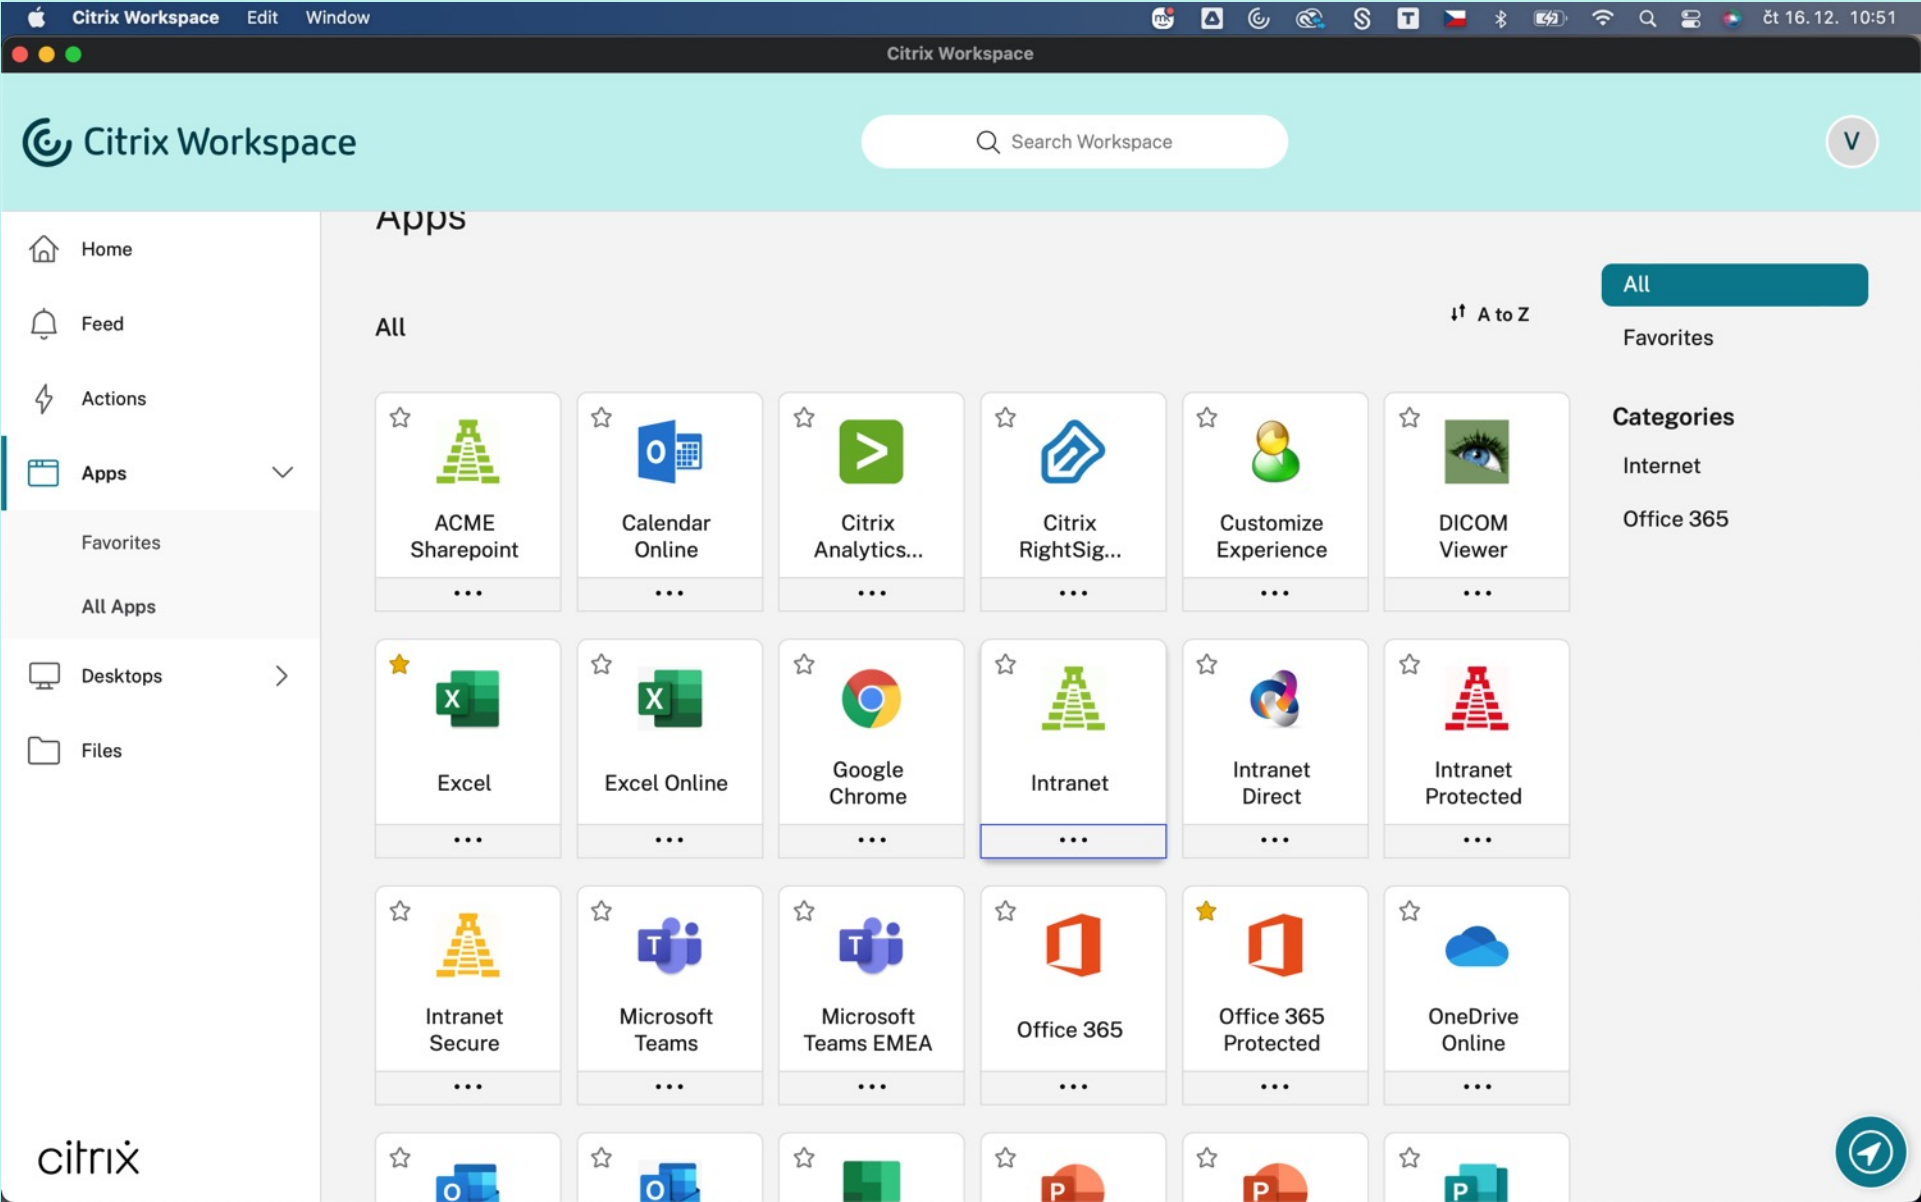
Citrix Workspace Edit Window čt 16. 12. 10:51

Citrix Workspace

Citrix Workspace

Search Workspace

V

Home

Feed

Actions

Apps

Favorites

All Apps

Desktops

Files

citrix

Apps

All

A to Z

ACME Sharepoint
...

Calendar Online
...

Citrix Analytics...
...

Citrix RightSig...
...

Customize Experience
...

DICOM Viewer
...

Excel
...

Excel Online
...

Google Chrome
...

Intranet
...

Intranet Direct
...

Intranet Protected
...

Intranet Secure
...

Microsoft Teams
...

Microsoft Teams EMEA
...

Office 365
...

Office 365 Protected
...

OneDrive Online
...

All

Favorites

Categories

Internet

Office 365